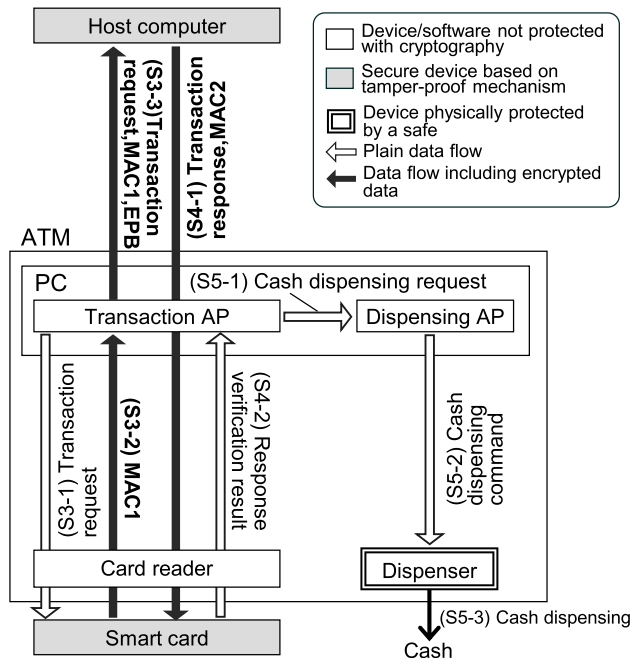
Host computer

Device/software not protected with cryptography
Secure device based on tamper-proof mechanism
Device physically protected by a safe
Plain data flow
Data flow including encrypted data

(S3-3) Transaction request, MAC1, EPB
(S4-1) Transaction response, MAC2

ATM
PC
(S5-1) Cash dispensing request
Transaction AP
Dispensing AP
(S3-1) Transaction request
(S3-2) MAC1
(S4-2) Response verification result
(S5-2) Cash dispensing command
Card reader
Dispenser
(S5-3) Cash dispensing
Smart card
Cash